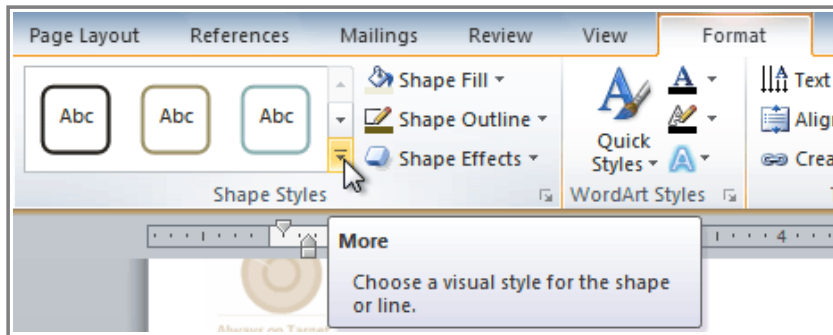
Page Layout References Mailings Review View Format

Abc Abc Abc

Shape Fill ▾
Shape Outline ▾
Shape Effects ▾

Shape Styles

Quick Styles ▾

WordArt Styles

Text
Align
Crea

4

More

Choose a visual style for the shape or line.

Always on Target